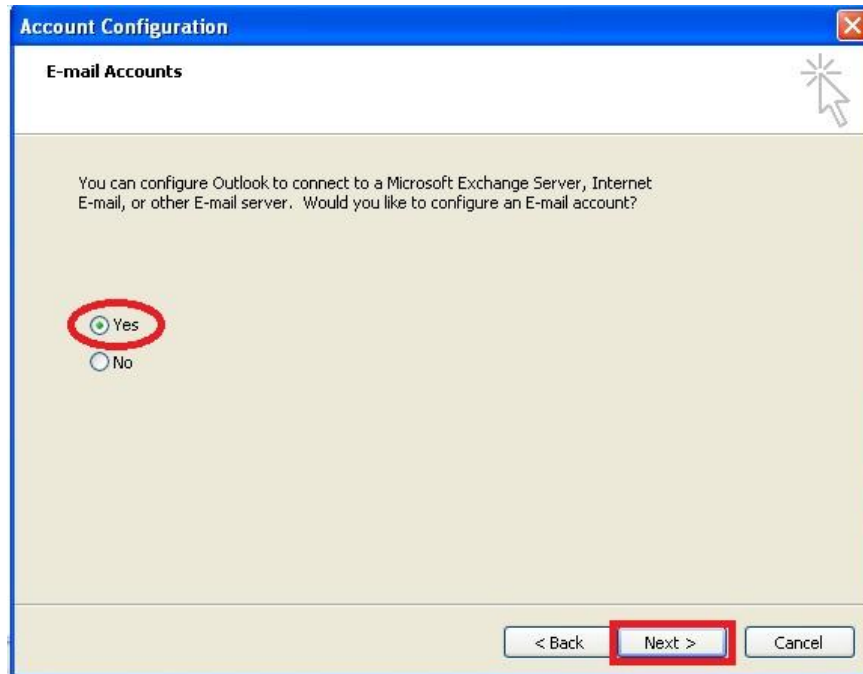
Account Configuration

E-mail Accounts

You can configure Outlook to connect to a Microsoft Exchange Server, Internet E-mail, or other E-mail server. Would you like to configure an E-mail account?

Yes
No

< Back
Next >
Cancel